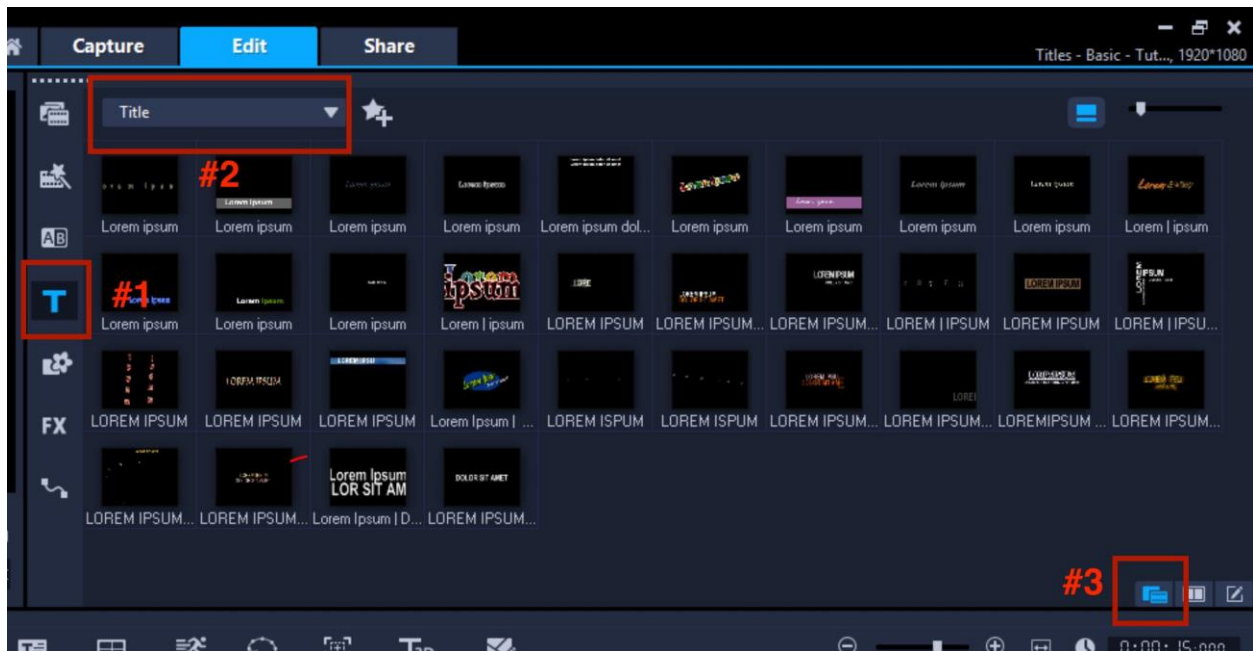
Capture Edit Share

Titles - Basic - Tut..., 1920*1080

Title

#2

Lorem ipsum Lorem ipsum Lorem ipsum Lorem ipsum Lorem ipsum dol... Lorem ipsum Lorem ipsum Lorem ipsum Lorem ipsum Lorem | ipsum

#1

Lorem ipsum Lorem ipsum Lorem ipsum Lorem | ipsum LOREM IPSUM LOREM IPSUM... LOREM IPSUM... LOREM | IPSUM LOREM IPSUM LOREM | IPSU...

LOREM IPSUM LOREM IPSUM LOREM IPSUM Lorem Ipsum | ... LOREM ISPUM LOREM ISPUM LOREM IPSUM... LOREM IPSUM... LOREMIPSUM ... LOREM IPSUM...

Lorem Ipsum
LOR SIT AM

DOLOR SIT AMET

LOREM IPSUM... LOREM IPSUM... Lorem Ipsum | D... LOREM IPSUM...

#3

FX

0:00:15:000